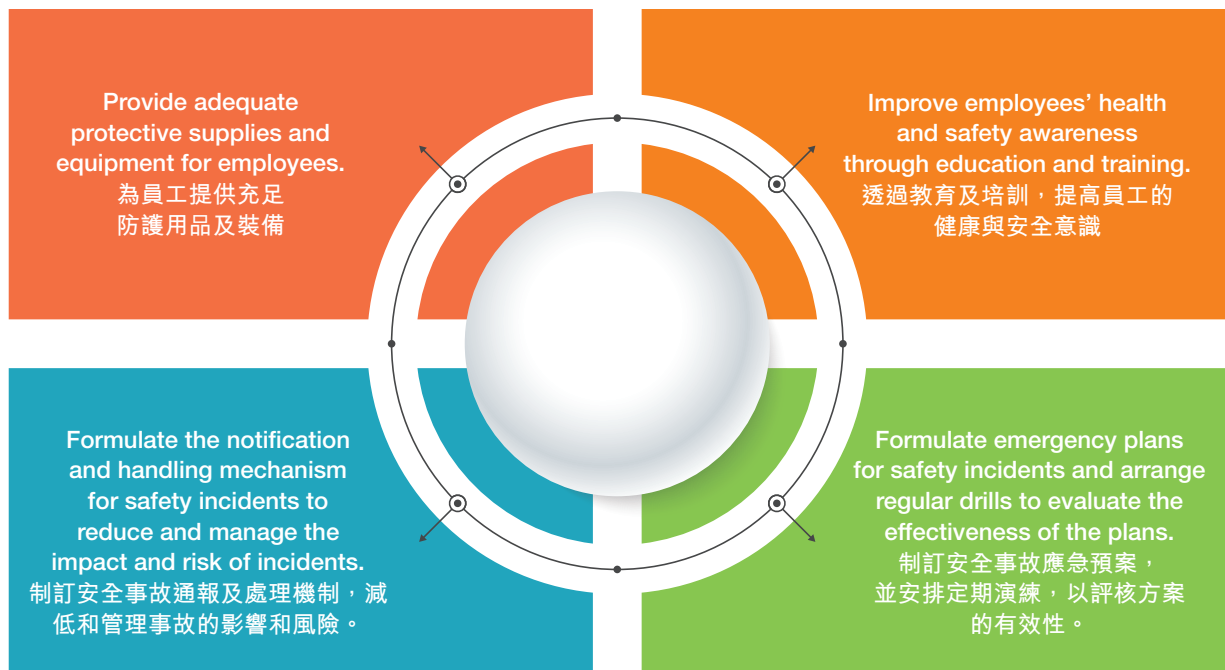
Provide adequate protective supplies and equipment for employees.
為員工提供充足防護用品及裝備

Improve employees' health and safety awareness through education and training.
透過教育及培訓，提高員工的健康與安全意識

Formulate the notification and handling mechanism for safety incidents to reduce and manage the impact and risk of incidents.
制訂安全事故通報及處理機制，減低和管理事故的影響和風險。

Formulate emergency plans for safety incidents and arrange regular drills to evaluate the effectiveness of the plans.
制訂安全事故應急預案，並安排定期演練，以評核方案的有效性。